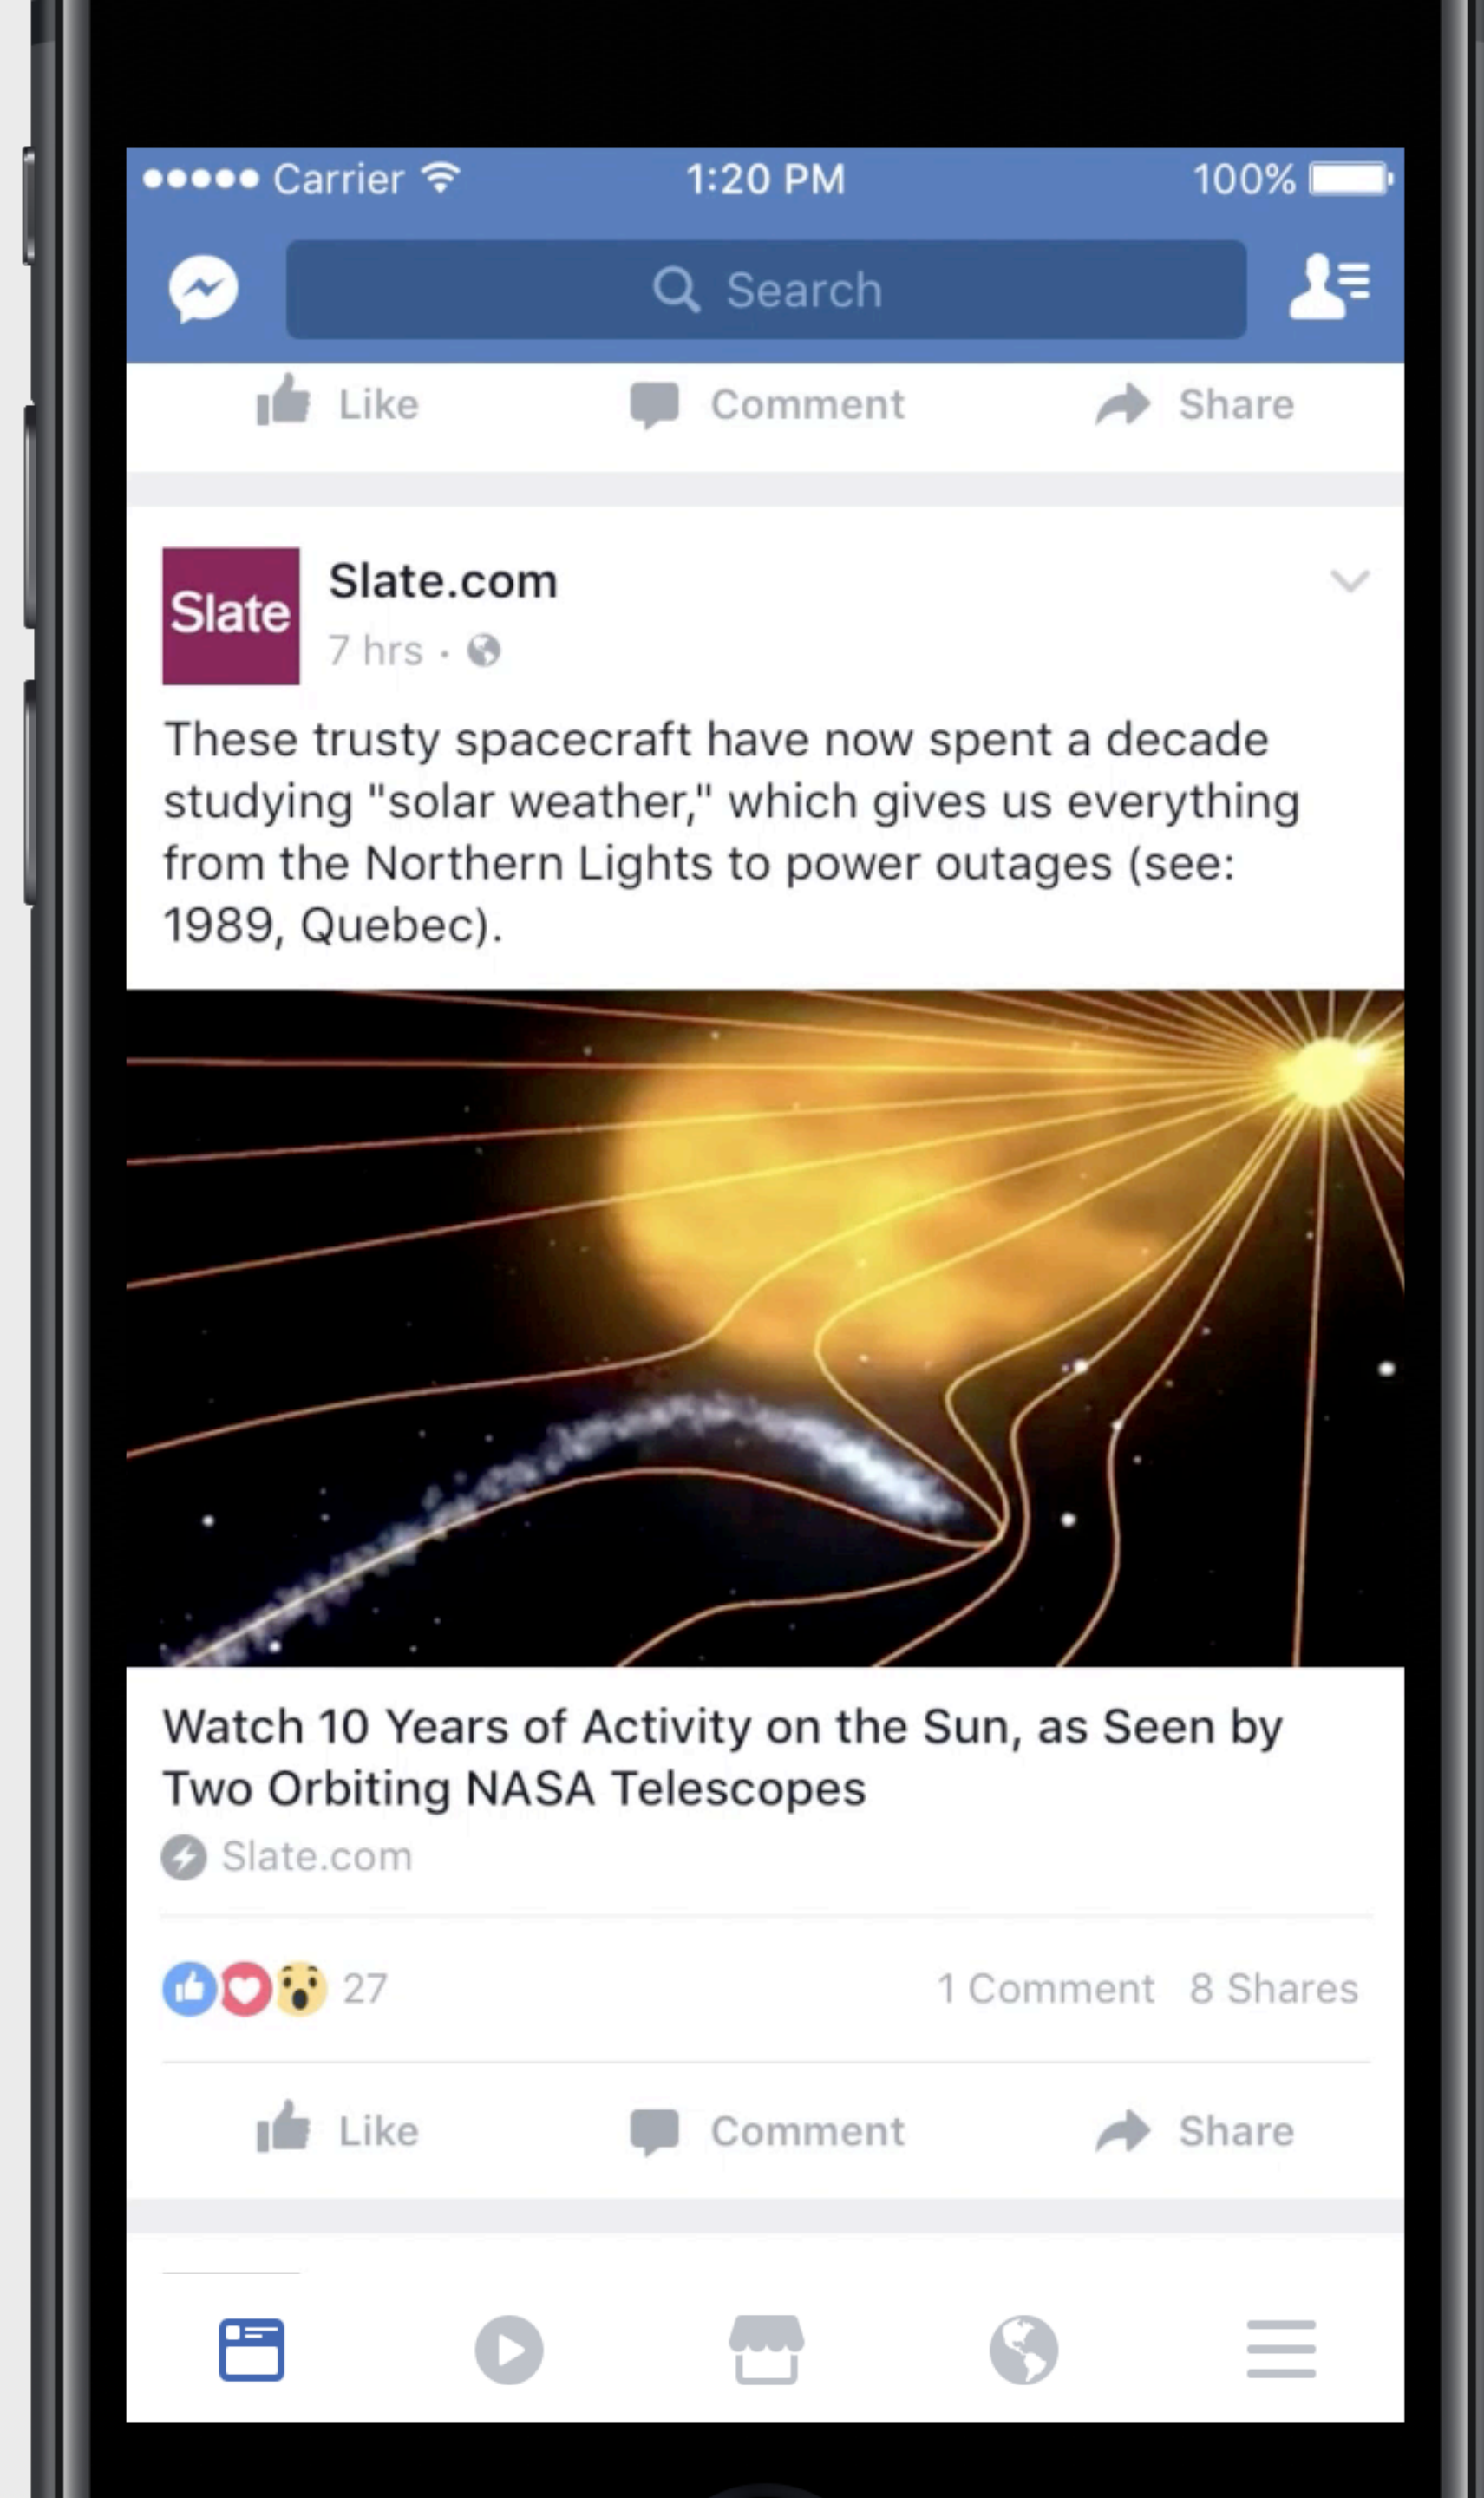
●●●●● Carrier 1:20 PM 100%

Search

Like Comment Share

Slate

Slate.com
7 hrs ·

These trusty spacecraft have now spent a decade studying "solar weather," which gives us everything from the Northern Lights to power outages (see: 1989, Quebec).

Watch 10 Years of Activity on the Sun, as Seen by Two Orbiting NASA Telescopes
Slate.com

27 1 Comment 8 Shares

Like Comment Share